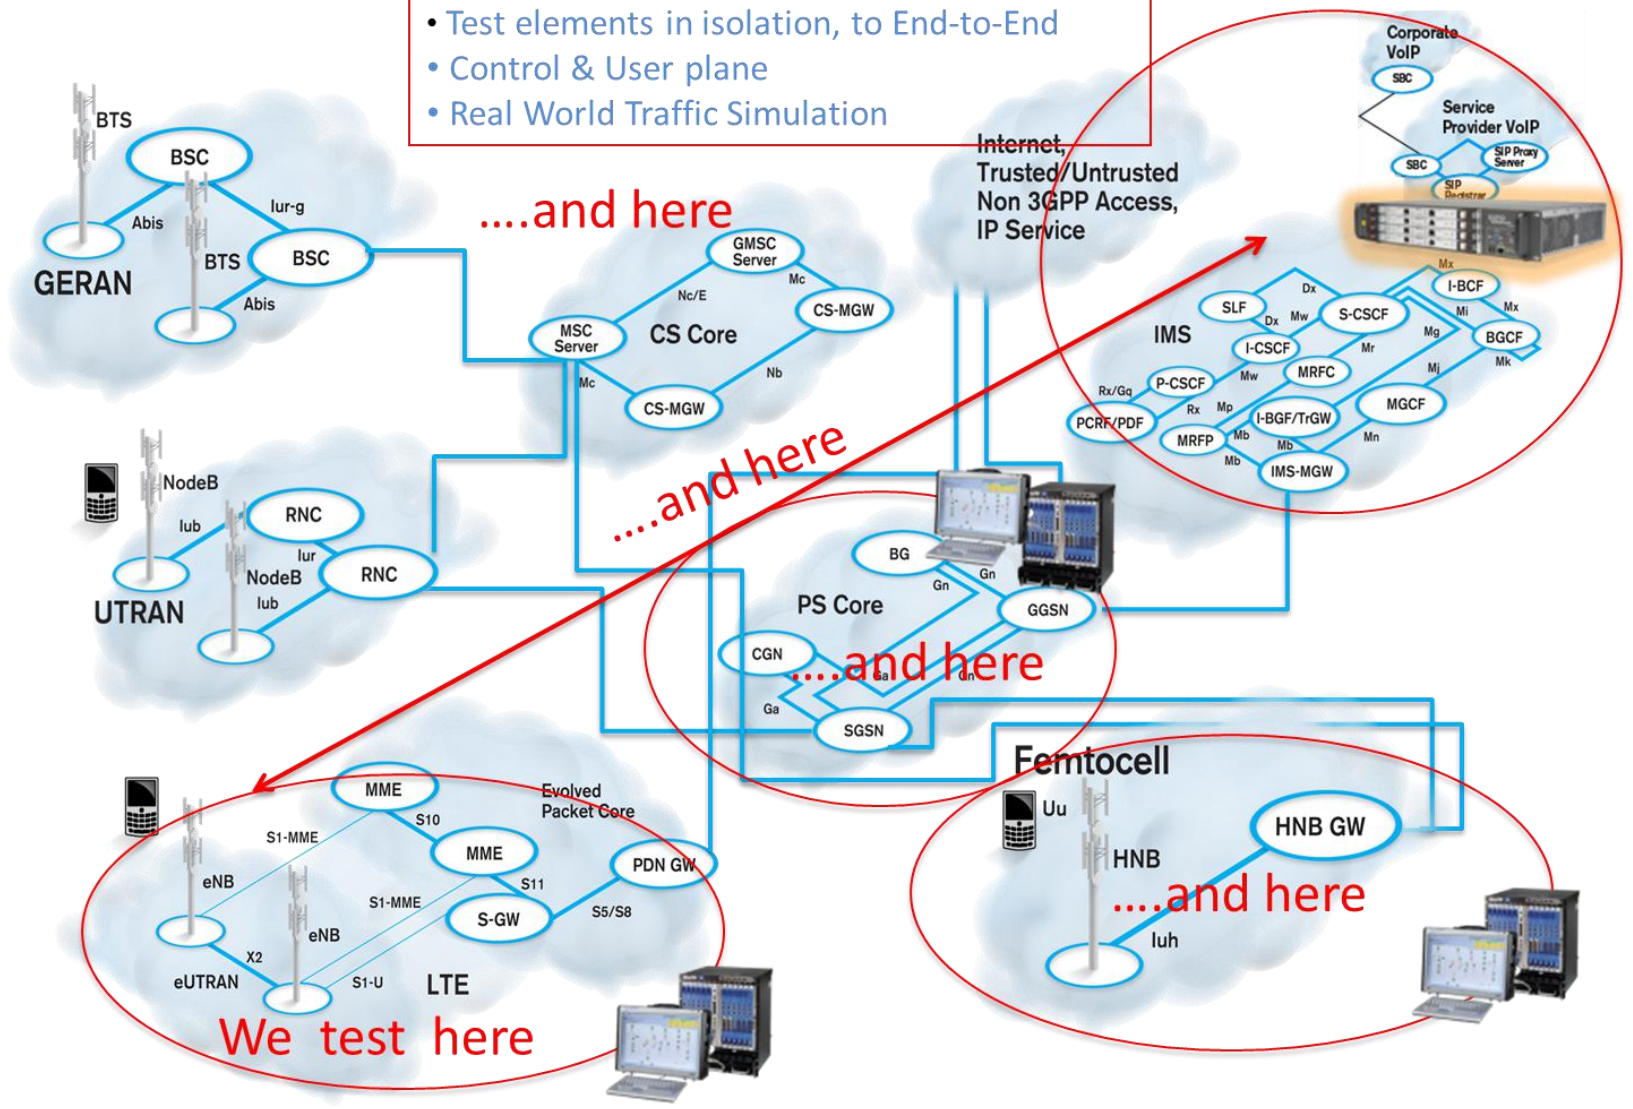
• Test elements in isolation, to End-to-End
• Control & User plane
• Real World Traffic Simulation

BTS
BSC
Iur-g
Abis
BTS
BSC
Abis
GERAN

....and here

GMSC Server
Mc
Nc/E
MSC Server
CS Core
CS-MGW
Mc
Nb
CS-MGW

Internet, Trusted/Untrusted Non 3GPP Access, IP Service

Corporate VoIP
SBC
Service Provider VoIP
SBC
SIP Proxy Server
SIP Registrar
Mx
I-BCF
Dx
SLF
Dx
Mw
S-CSCF
Mi
Mx
IMS
I-CSCF
Mr
Mg
BGCF
Rx/Gq
P-CSCF
Mw
MRFC
Mj
Mk
PCRF/PDF
Rx
Mp
MGCF
MRFP
Mb
I-BGF/TrGW
Mb
Mn
Mb
IMS-MGW

NodeB
Iub
RNC
Iur
NodeB
RNC
Iub
UTRAN

....and here

BG
Gn
Gn
PS Core
GGSN
CGN
....and here
Ga
Gn
Ga
SGSN

Femtocell
Uu
HNB GW
HNB
....and here
Iuh

MME
Evolved Packet Core
S1-MME
S10
MME
eNB
PDN GW
S11
S1-MME
S-GW
S5/S8
eNB
X2
eUTRAN
S1-U
LTE
We test here